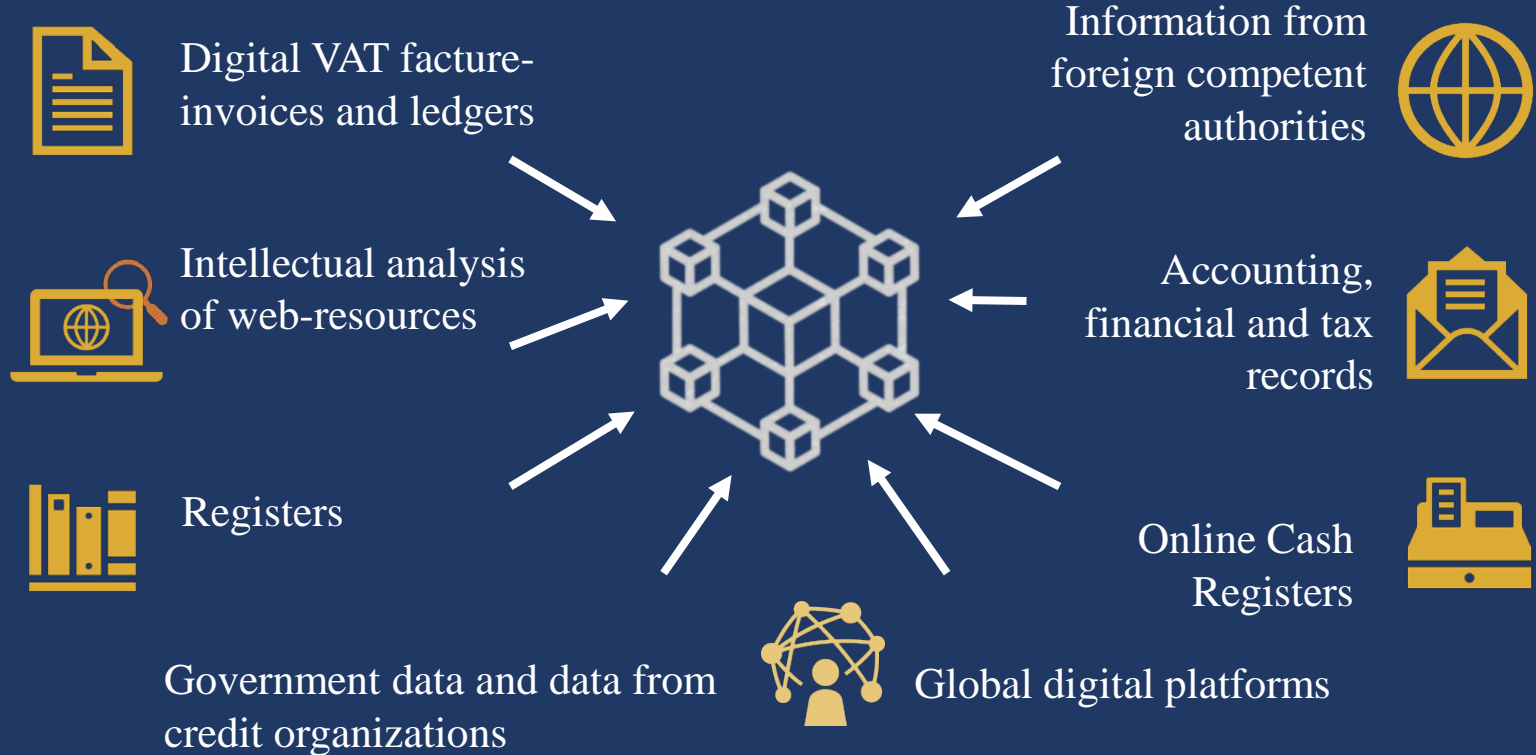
Digital VAT facture-invoices and ledgers

Information from foreign competent authorities

Intellectual analysis of web-resources

Accounting, financial and tax records

Registers

Online Cash Registers

Government data and data from credit organizations

Global digital platforms